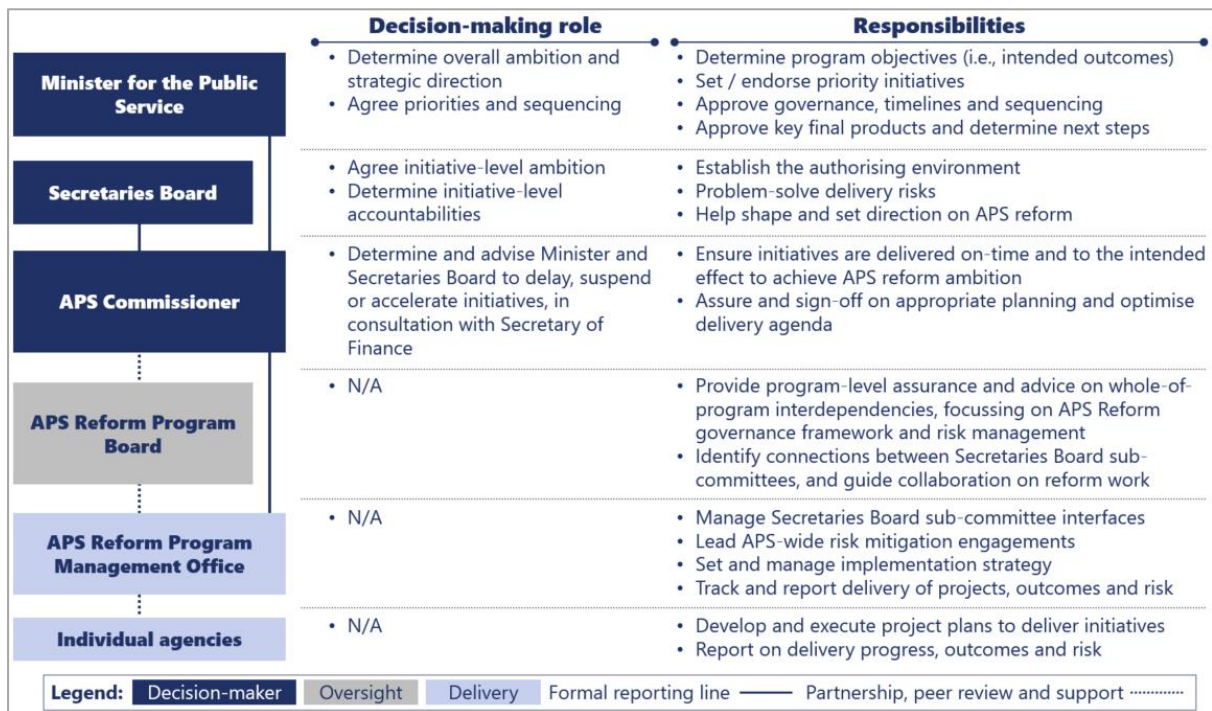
| | Decision-making role | Responsibilities |
|---|---|---|
| Minister for the Public Service | • Determine overall ambition and strategic direction<br>• Agree priorities and sequencing | • Determine program objectives (i.e., intended outcomes)<br>• Set / endorse priority initiatives<br>• Approve governance, timelines and sequencing<br>• Approve key final products and determine next steps |
| Secretaries Board | • Agree initiative-level ambition<br>• Determine initiative-level accountabilities | • Establish the authorising environment<br>• Problem-solve delivery risks<br>• Help shape and set direction on APS reform |
| APS Commissioner | • Determine and advise Minister and Secretaries Board to delay, suspend or accelerate initiatives, in consultation with Secretary of Finance | • Ensure initiatives are delivered on-time and to the intended effect to achieve APS reform ambition<br>• Assure and sign-off on appropriate planning and optimise delivery agenda |
| APS Reform Program Board | • N/A | • Provide program-level assurance and advice on whole-of-program interdependencies, focussing on APS Reform governance framework and risk management<br>• Identify connections between Secretaries Board sub-committees, and guide collaboration on reform work |
| APS Reform Program Management Office | • N/A | • Manage Secretaries Board sub-committee interfaces<br>• Lead APS-wide risk mitigation engagements<br>• Set and manage implementation strategy<br>• Track and report delivery of projects, outcomes and risk |
| Individual agencies | • N/A | • Develop and execute project plans to deliver initiatives<br>• Report on delivery progress, outcomes and risk |

Legend: Decision-maker Oversight Delivery Formal reporting line Partnership, peer review and support